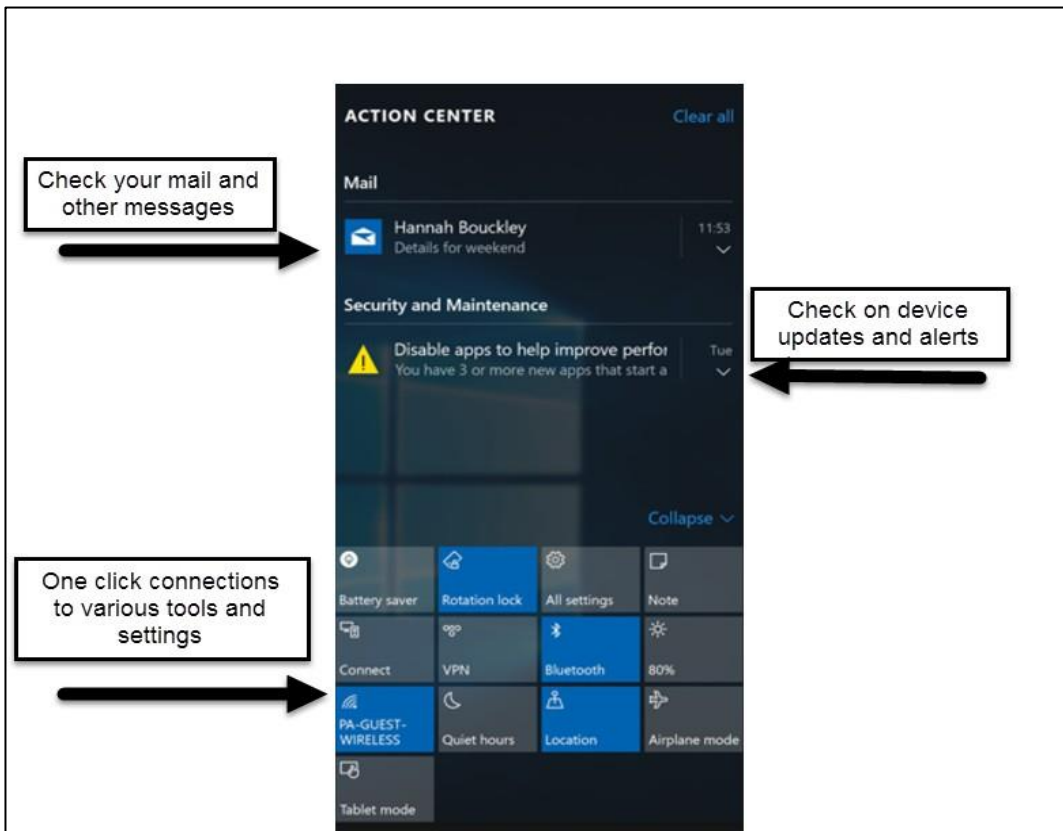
ACTION CENTER

Clear all

Check your mail and other messages

Mail

Hannah Bouckley
Details for weekend

11:53

Security and Maintenance

Check on device updates and alerts

Disable apps to help improve perfor
You have 3 or more new apps that start a

Tue

Collapse

One click connections to various tools and settings

Battery saver

Rotation lock

All settings

Note

Connect

VPN

Bluetooth

80%

PA-GUEST-WIRELESS

Quiet hours

Location

Airplane mode

Tablet mode